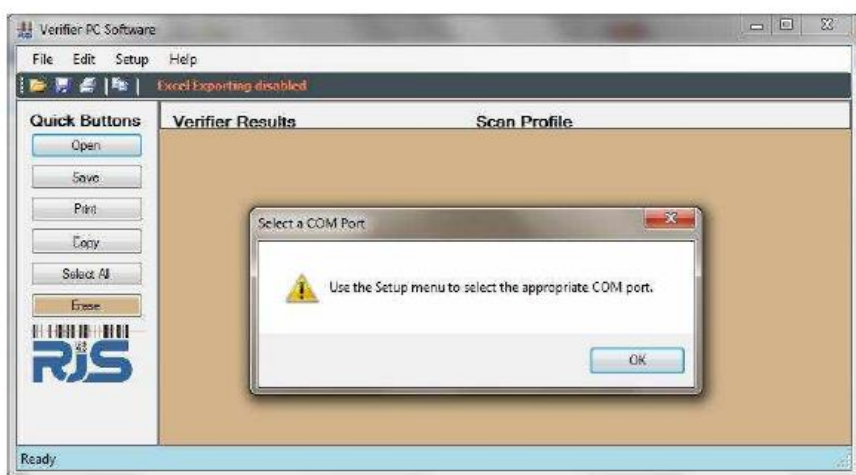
Verifier PC Software

File Edit Setup Help

Excel Exporting disabled

Quick Buttons

Open

Save

Print

Copy

Select All

Erase

RJS

Verifier Results

Scan Profile

Select a COM Port

Use the Setup menu to select the appropriate COM port.

OK

Ready